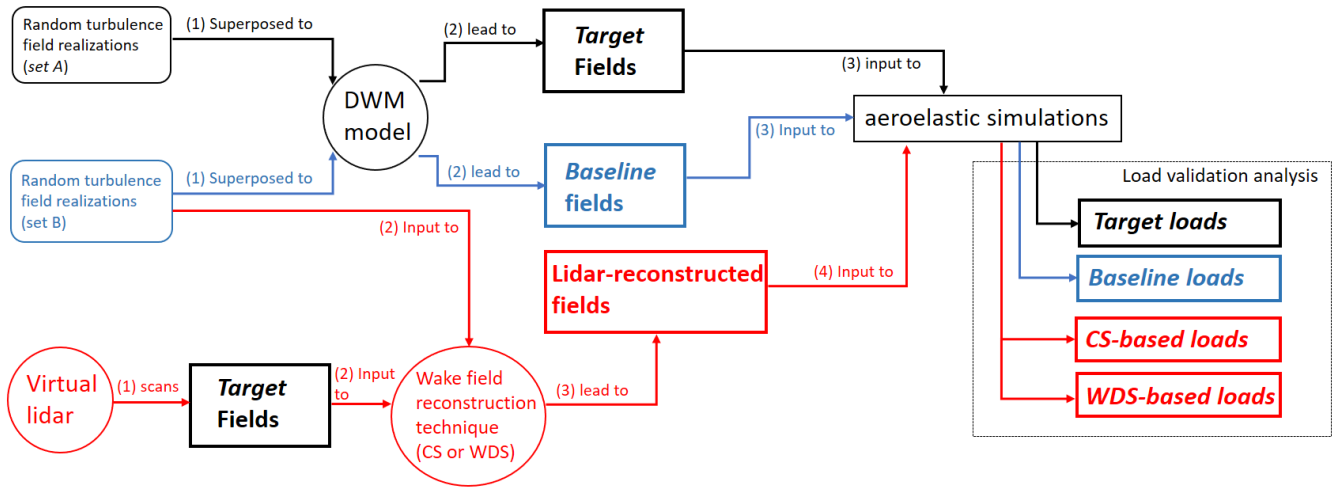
Random turbulence field realizations (set A)

(1) Superposed to

DWM model

(2) lead to

Target Fields

(3) input to

aeroelastic simulations

Random turbulence field realizations (set B)

(1) Superposed to

(2) lead to

Baseline fields

(3) Input to

Load validation analysis

Target loads

Baseline loads

CS-based loads

WDS-based loads

(2) Input to

Lidar-reconstructed fields

(4) Input to

Virtual lidar

(1) scans

Target Fields

(2) Input to

Wake field reconstruction technique (CS or WDS)

(3) lead to